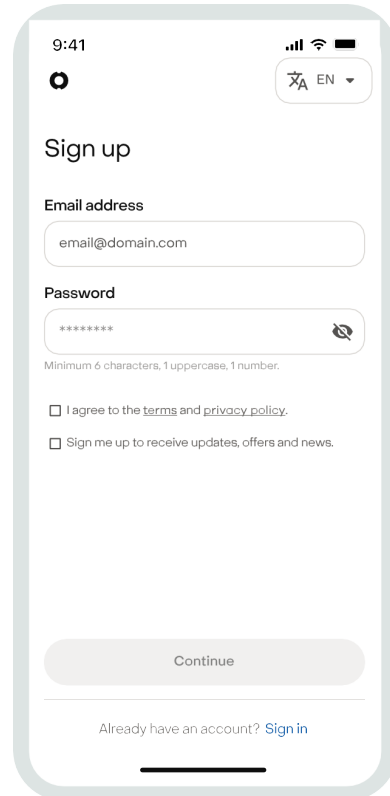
9:41

EN

Sign up

Email address

email@domain.com

Password

********

Minimum 6 characters, 1 uppercase, 1 number.

I agree to the terms and privacy policy.

Sign me up to receive updates, offers and news.

Continue

Already have an account? Sign in